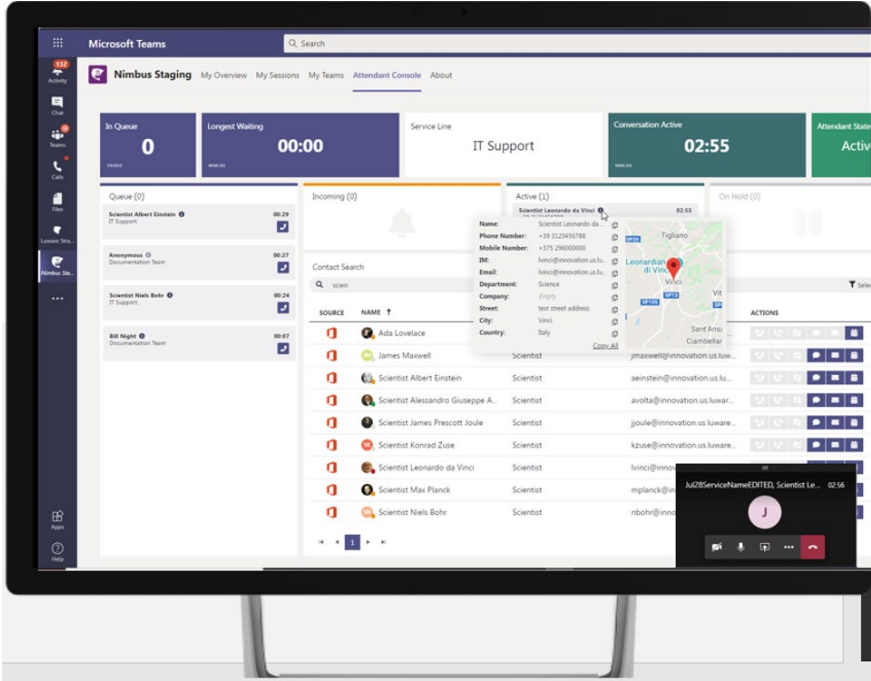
Microsoft Teams
Search

132
Activity
Chat
Teams
Calls
Files
Luware Stra...
Nimbus Stag...
...
Apps
Help

Nimbus Staging My Overview My Sessions My Teams Attendant Console About

In Queue
0
TASKS

Longest Waiting
00:00
MM:SS

Service Line
IT Support

Conversation Active
02:55
MM:SS

Attendant State
Activ

Queue (0)

Scientist Albert Einstein
IT Support
00:29

Anonymous
Documentation Team
00:27

Scientist Niels Bohr
IT Support
00:24

Bill Night
Documentation Team
00:07

Incoming (0)

Active (1)
Scientist Leonardo da Vinci
02:55

On Hold (0)

Name: Scientist Leonardo da...
Phone Number: +39 3123456788
Mobile Number: +375 296000000
IM: lvinci@innovation.us.lu...
Email: lvinci@innovation.us.lu...
Department: Science
Company: Empty
Street: test street address
City: Vinci
Country: Italy
Copy All

Tigliano
Leonardian di Vinci
Vinci
SP13
SP105
Vit
Sant Ansa
Ciamballe

Contact Search
scien

Selec

| SOURCE | NAME ↑ | | | ACTIONS |
|---|---|---|---|---|
| | Ada Lovelace | | | |
| | James Maxwell | Scientist | jmaxwell@innovation.us.luwar... | |
| | Scientist Albert Einstein | Scientist | aeinstein@innovation.us.luwar... | |
| | Scientist Alessandro Giuseppe A... | Scientist | avolta@innovation.us.luware... | |
| | Scientist James Prescott Joule | Scientist | jjoule@innovation.us.luware... | |
| | Scientist Konrad Zuse | Scientist | kzuse@innovation.us.luware... | |
| | Scientist Leonardo da Vinci | Scientist | lvinci@innovation.us.l | |
| | Scientist Max Planck | Scientist | mplanck@inn | |
| | Scientist Niels Bohr | Scientist | nbohr@innov | |

1

Jul28ServiceNameEDITED, Scientist Le... 02:56
J